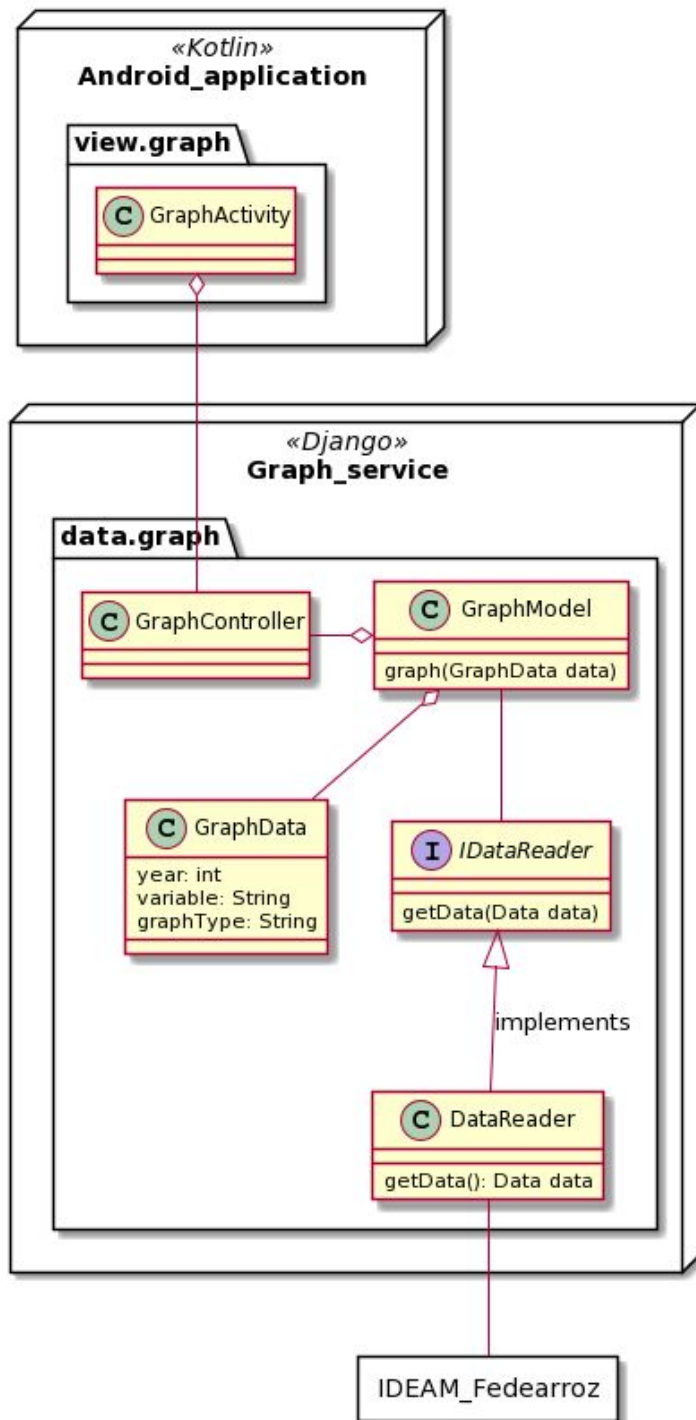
«Kotlin»
Android_application

view.graph

C GraphActivity

«Django»
Graph_service

data.graph

C GraphController

C GraphModel
graph(GraphData data)

C GraphData
year: int
variable: String
graphType: String

I IDataReader
getData(Data data)

implements

C DataReader
getData(): Data data

IDEAM_Fedearroz